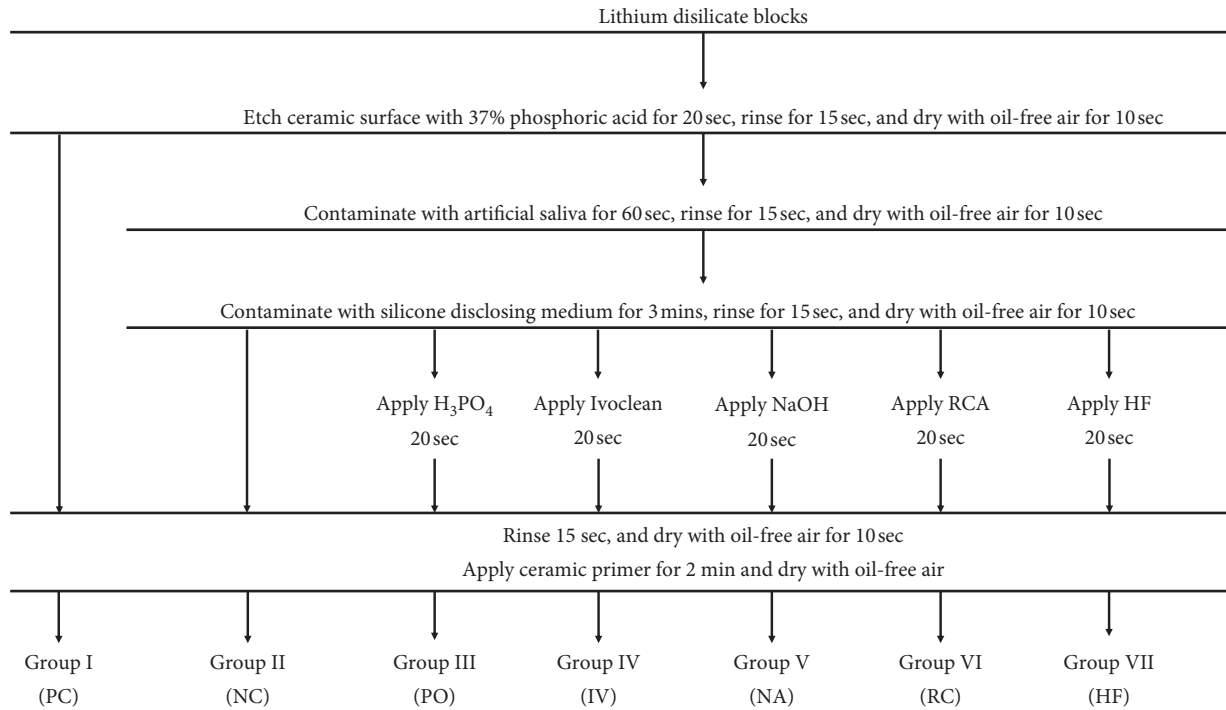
Lithium disilicate blocks

Etch ceramic surface with 37% phosphoric acid for 20 sec, rinse for 15 sec, and dry with oil-free air for 10 sec

Contaminate with artificial saliva for 60 sec, rinse for 15 sec, and dry with oil-free air for 10 sec

Contaminate with silicone disclosing medium for 3 mins, rinse for 15 sec, and dry with oil-free air for 10 sec

Apply $H_3PO_4$ 20 sec

Apply Ivoclean 20 sec

Apply NaOH 20 sec

Apply RCA 20 sec

Apply HF 20 sec

Rinse 15 sec, and dry with oil-free air for 10 sec

Apply ceramic primer for 2 min and dry with oil-free air

Group I (PC)

Group II (NC)

Group III (PO)

Group IV (IV)

Group V (NA)

Group VI (RC)

Group VII (HF)